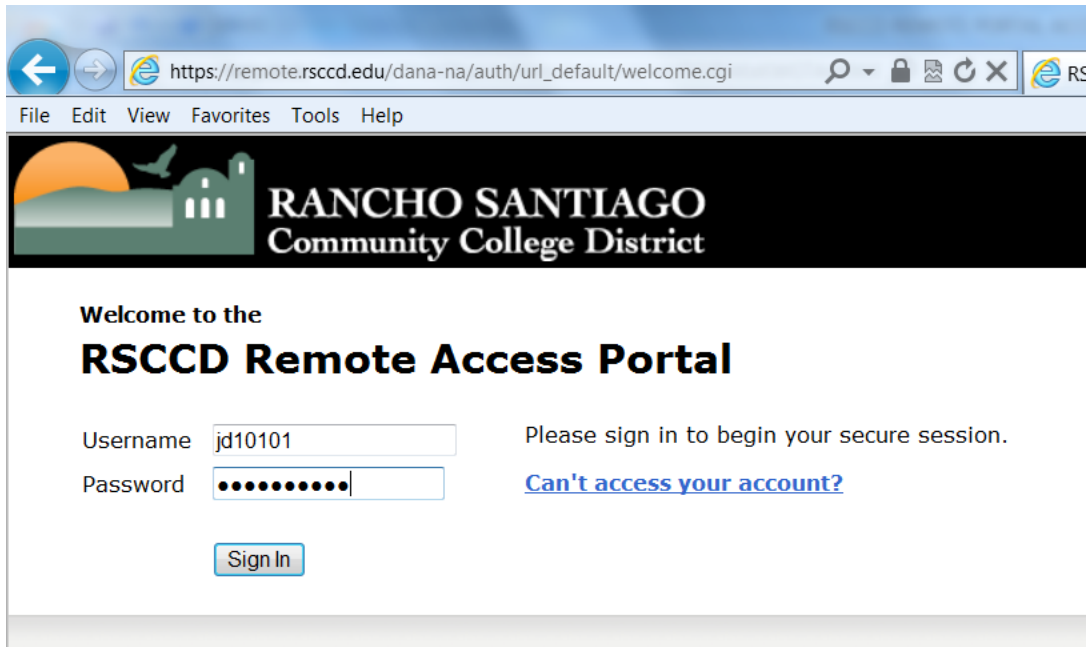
https://remote.rsccd.edu/dana-na/auth/url_default/welcome.cgi

RS

File Edit View Favorites Tools Help

RANCHO SANTIAGO
Community College District

Welcome to the
RSCCD Remote Access Portal

Username jd10101
Password ••••••••••

Please sign in to begin your secure session.

Can't access your account?

Sign In